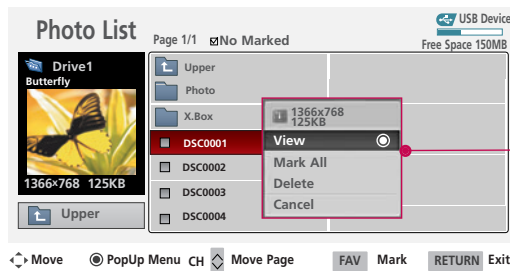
Photo List
Page 1/1 No Marked
USB Device
Free Space 150MB
Drive1
Butterfly
1366×768 125KB
Upper
Upper
Photo
X.Box
DSC0001
DSC0002
DSC0003
DSC0004
1366x768
125KB
View
Mark All
Delete
Cancel
Move
PopUp Menu
CH
Move Page
FAV
Mark
RETURN
Exit